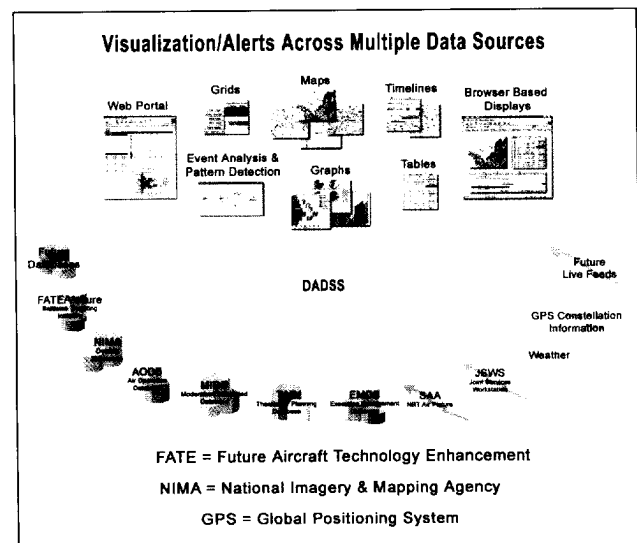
Visualization/Alerts Across Multiple Data Sources

Web Portal

Grids

Maps

Timelines

Browser Based Displays

Event Analysis & Pattern Detection

Graphs

Tables

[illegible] Databases

DADSS

Future Live Feeds

FATE/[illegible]

GPS Constellation Information

NIMA

Weather

AODB

JSWS Joint Services Workstation

MIDB

SAA

EMDB

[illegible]

FATE = Future Aircraft Technology Enhancement

NIMA = National Imagery & Mapping Agency

GPS = Global Positioning System